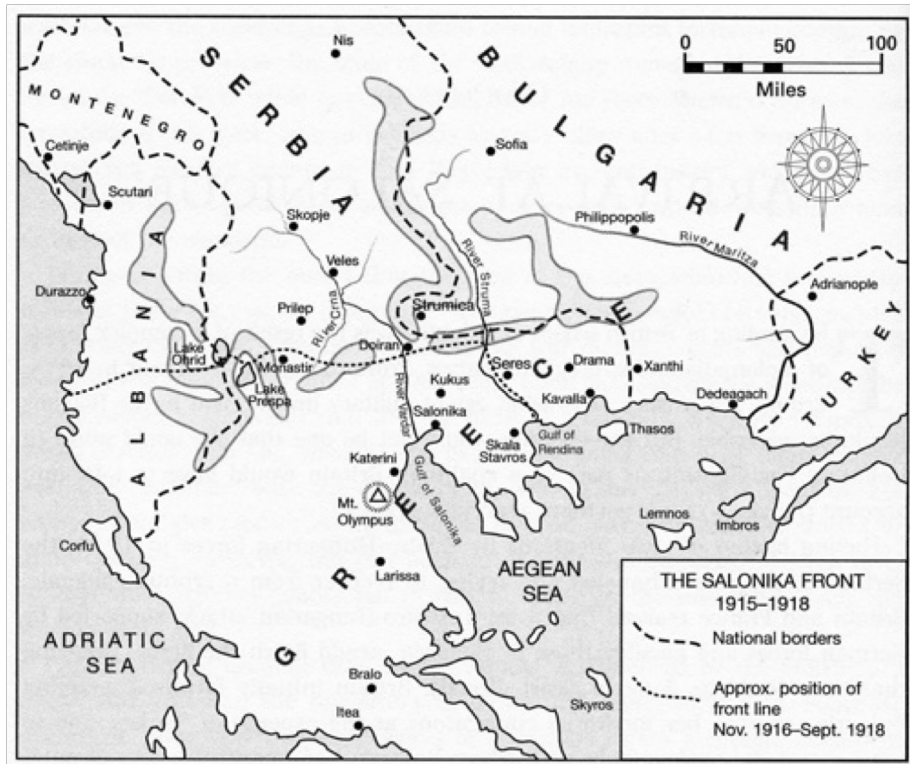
0 50 100
Miles

MONTENEGRO
SERBIA
BULGARIA
Nis
Cetinje
Scutari
Sofia
Skopje
Philippopolis
River Maritza
Veles
Adrianople
Durazzo
ALBANIA
Prilep
River Crna
Strumica
River Struma
TURKEY
Lake Ohrid
Monastir
Doiran
Lake Prespa
Seres
Drama
Xanthi
Kukus
River Vardar
Kavalla
Dedeagach
Salonika
Skala Stavros
Gulf of Rendina
Thasos
Katerini
Gulf of Salonika
Mt. Olympus
GREECE
Lemnos
Imbros
Corfu
Larissa
AEGEAN SEA
ADRIATIC SEA
Bralo
Itea
Skyros

THE SALONIKA FRONT 1915–1918
National borders
Approx. position of front line Nov. 1916–Sept. 1918